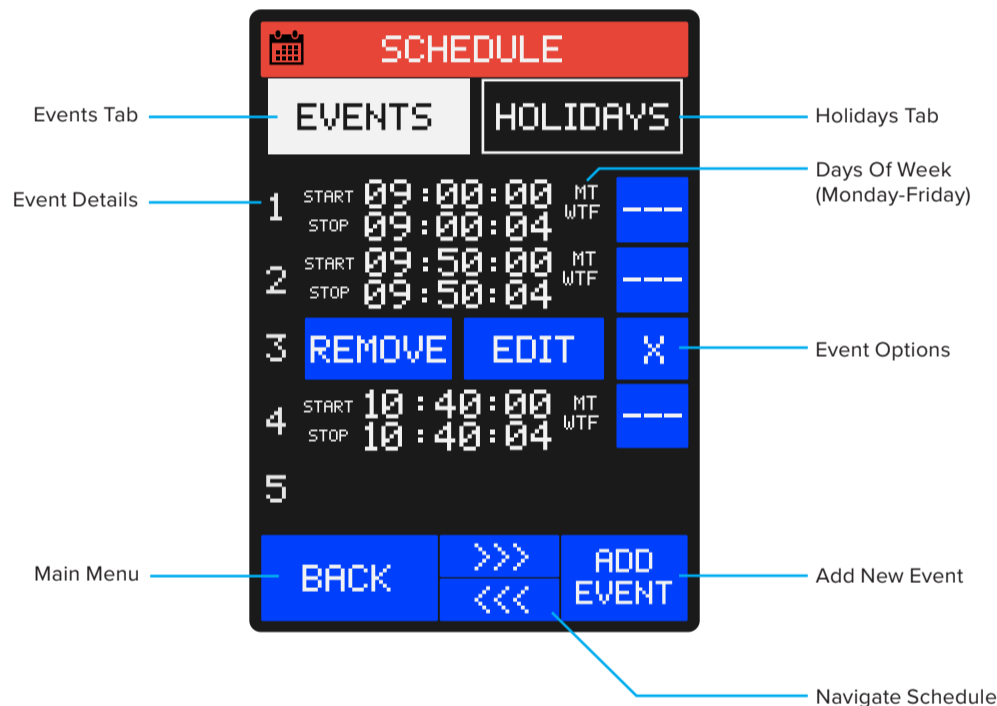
SCHEDULE

Events Tab

EVENTS

HOLIDAYS

Holidays Tab

Days Of Week (Monday-Friday)

Event Details

1 START 09:00:00 STOP 09:00:04 MT WTF ---

2 START 09:50:00 STOP 09:50:04 MT WTF ---

3 REMOVE EDIT X

Event Options

4 START 10:40:00 STOP 10:40:04 MT WTF ---

5

Main Menu

BACK

>>>

<<<

ADD EVENT

Add New Event

Navigate Schedule